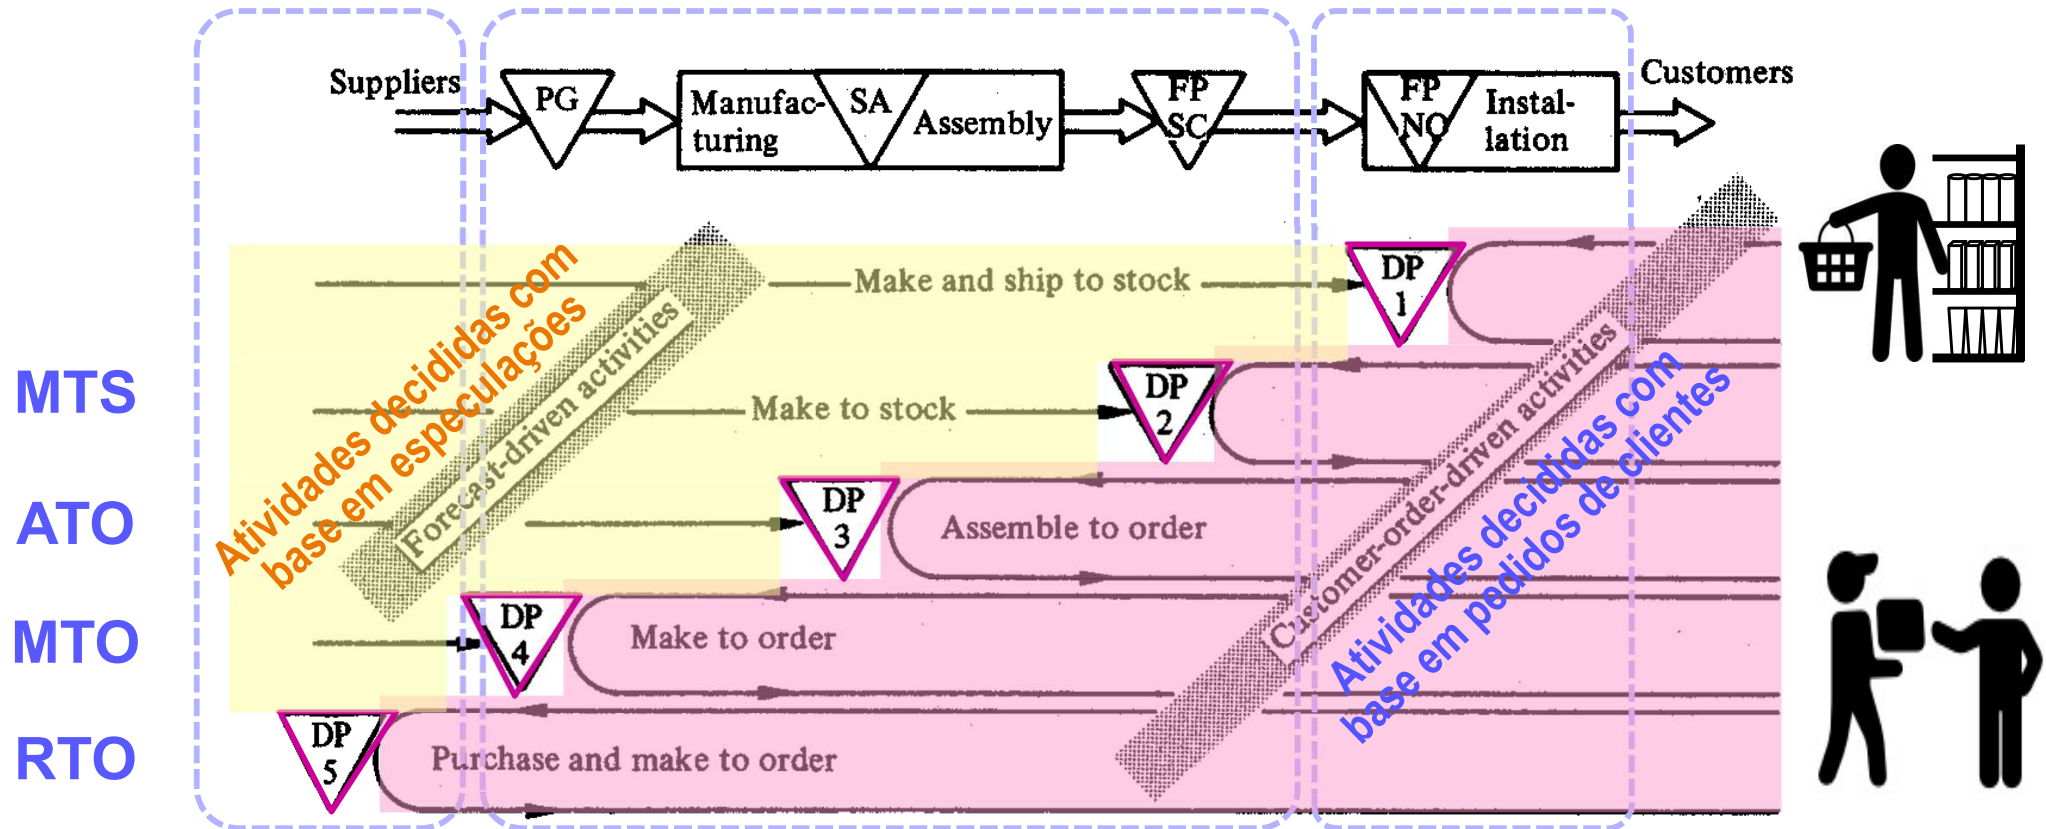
Suppliers

PG

Manufacturing

SA

Assembly

FP SC

FP NO

Installation

Customers

Make and ship to stock

DP 1

MTS

Make to stock

DP 2

ATO

DP 3

Assemble to order

MTO

DP 4

Make to order

RTO

DP 5

Purchase and make to order

Forecast-driven activities

Atividades decididas com base em especulações

Customer-order-driven activities

Atividades decididas com base em pedidos de clientes